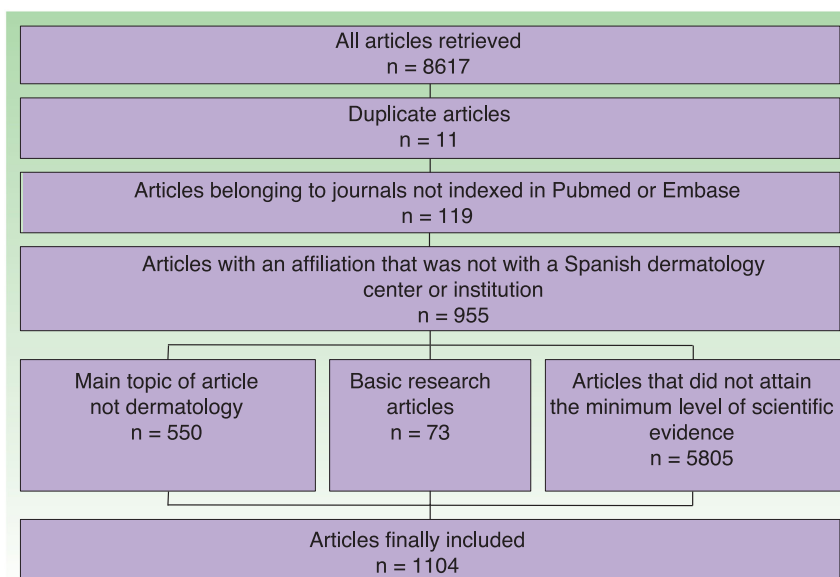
All articles retrieved
n = 8617

Duplicate articles
n = 11

Articles belonging to journals not indexed in Pubmed or Embase
n = 119

Articles with an affiliation that was not with a Spanish dermatology center or institution
n = 955

Main topic of article not dermatology
n = 550

Basic research articles
n = 73

Articles that did not attain the minimum level of scientific evidence
n = 5805

Articles finally included
n = 1104